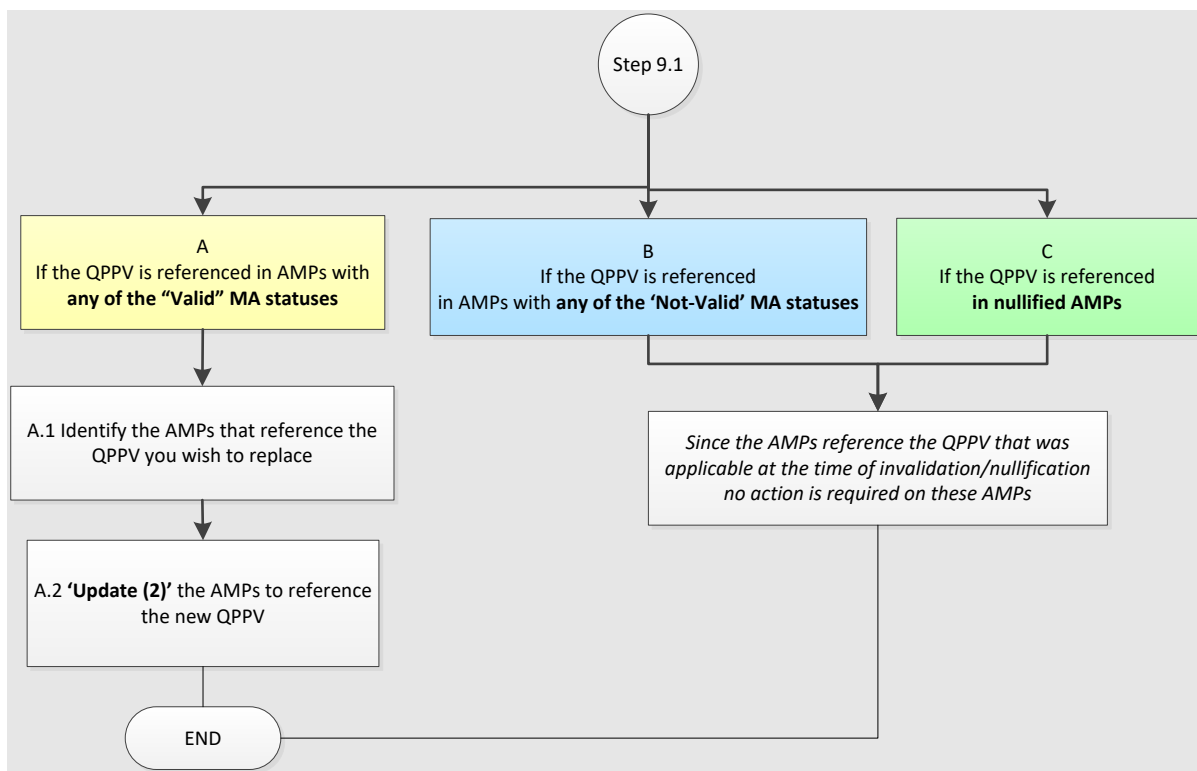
Step 9.1

A
If the QPPV is referenced in AMPs with **any of the "Valid" MA statuses**

B
If the QPPV is referenced in AMPs with **any of the 'Not-Valid' MA statuses**

C
If the QPPV is referenced **in nullified AMPs**

A.1 Identify the AMPs that reference the QPPV you wish to replace

Since the AMPs reference the QPPV that was applicable at the time of invalidation/nullification no action is required on these AMPs

A.2 **'Update (2)'** the AMPs to reference the new QPPV

END